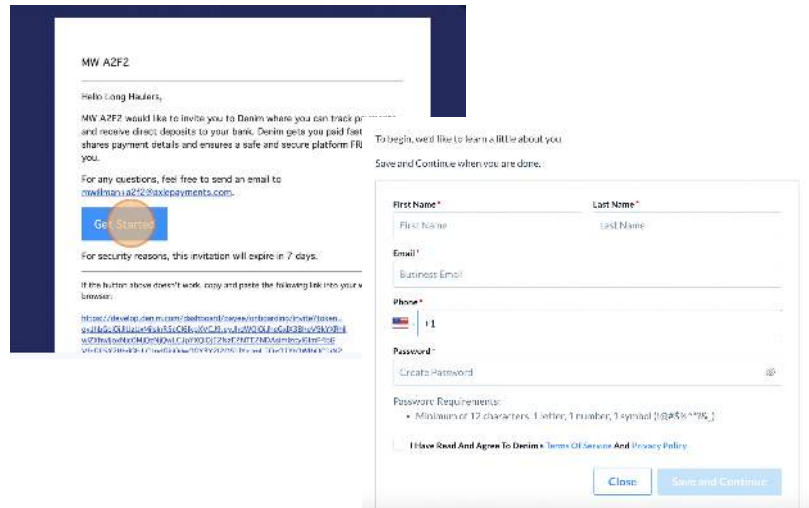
MW A2F2

Hello Long Haulers,

MW A2F2 would like to invite you to Denim where you can track p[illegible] and receive direct deposits to your bank. Denim gets you paid fast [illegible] shares payment details and ensures a safe and secure platform FR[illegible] you.

For any questions, feel free to send an email to mwillman+a2f2@axlepayments.com.

Get Started

For security reasons, this invitation will expire in 7 days.

If the button above doesn't work, copy and paste the following link into your w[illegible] browser:

https://develop.denim.com/dashboard/payee/onboarding/invite?token... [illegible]

To begin, we'd like to learn a little about you.

Save and Continue when you are done.

First Name*
First Name

Last Name*
Last Name

Email*
Business Email

Phone*
+1

Password*
Create Password

Password Requirements:
• Minimum of 12 characters, 1 letter, 1 number, 1 symbol (!@#$%^*?&_)

I Have Read And Agree To Denim's Terms Of Service And Privacy Policy

Close

Save and Continue